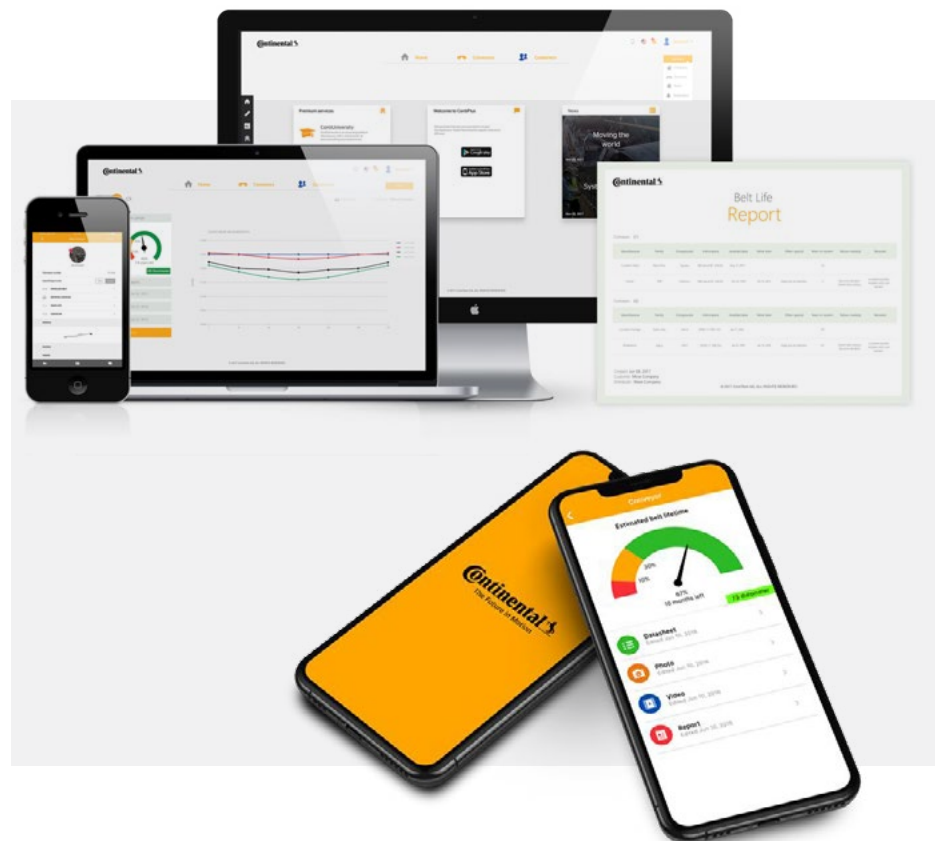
Continental

Home

Premium services

Welcome to ContiPlus

News

Moving the world

Belt Life
Report

Continental
The Future in Motion

Conveyor

Estimated belt lifetime

20%

10%

67%
18 months left

Datasheet
Edited Jun 10, 2016

Photo
Edited Jun 10, 2016

Video
Edited Jun 10, 2016

Report
Edited Jun 10, 2016